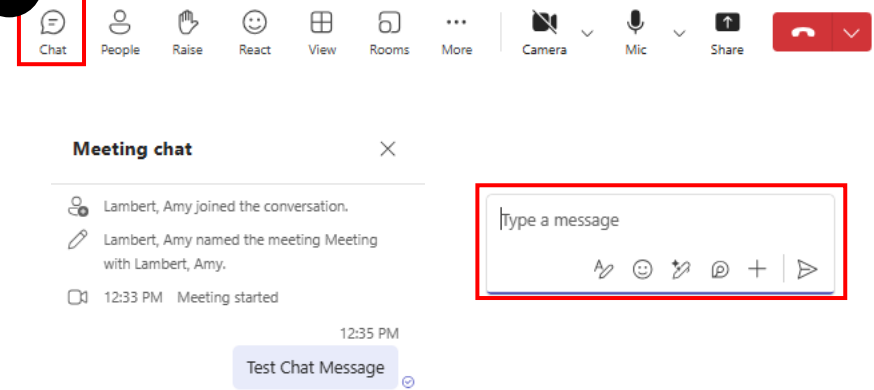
Chat People Raise React View Rooms More Camera Mic Share

Meeting chat

Lambert, Amy joined the conversation.

Lambert, Amy named the meeting Meeting with Lambert, Amy.

12:33 PM Meeting started

12:35 PM

Test Chat Message

Type a message